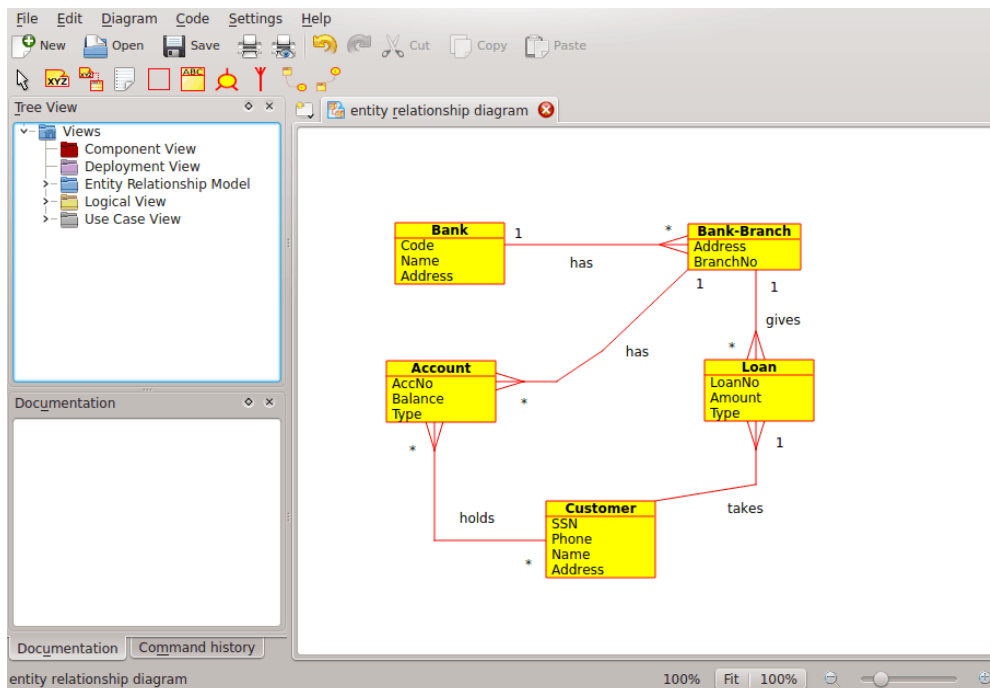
File Edit Diagram Code Settings Help

New Open Save Cut Copy Paste

XYZ ABC

Tree View

Views
Component View
Deployment View
Entity Relationship Model
Logical View
Use Case View

Documentation

Documentation Command history

entity relationship diagram

Bank
Code
Name
Address

1 has *

Bank-Branch
Address
BranchNo

1 1 gives

has *

Account
AccNo
Balance
Type

*

Loan
LoanNo
Amount
Type

* 1

holds takes

Customer
SSN
Phone
Name
Address

*

entity relationship diagram 100% Fit 100%